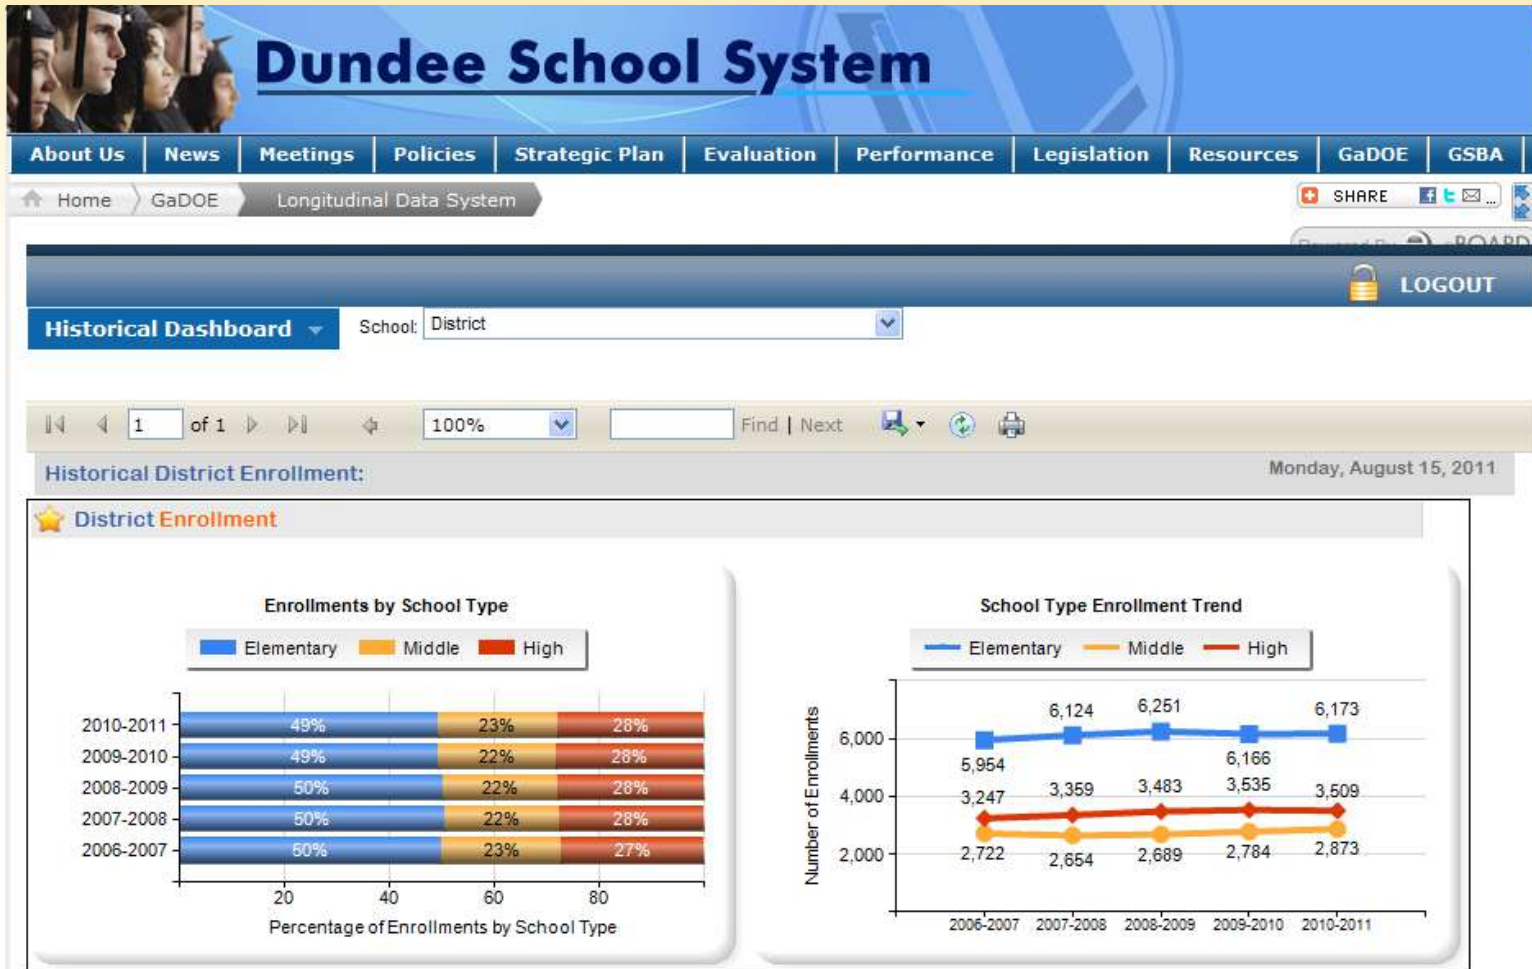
Dundee School System

About Us | News | Meetings | Policies | Strategic Plan | Evaluation | Performance | Legislation | Resources | GaDOE | GSBA

Home | GaDOE | Longitudinal Data System

SHARE

LOGOUT

Historical Dashboard

School: District

1 of 1

100%

Find | Next

Historical District Enrollment:

Monday, August 15, 2011

District Enrollment

Enrollments by School Type

Elementary Middle High

| | Elementary | Middle | High |
|---|---|---|---|
| 2010-2011 | 49% | 23% | 28% |
| 2009-2010 | 49% | 22% | 28% |
| 2008-2009 | 50% | 22% | 28% |
| 2007-2008 | 50% | 22% | 28% |
| 2006-2007 | 50% | 23% | 27% |

20 40 60 80

Percentage of Enrollments by School Type

School Type Enrollment Trend

Elementary Middle High

Number of Enrollments

6,000
4,000
2,000

| | 2006-2007 | 2007-2008 | 2008-2009 | 2009-2010 | 2010-2011 |
|---|---|---|---|---|---|
| Elementary | 5,954 | 6,124 | 6,251 | 6,166 | 6,173 |
| High | 3,247 | 3,359 | 3,483 | 3,535 | 3,509 |
| Middle | 2,722 | 2,654 | 2,689 | 2,784 | 2,873 |